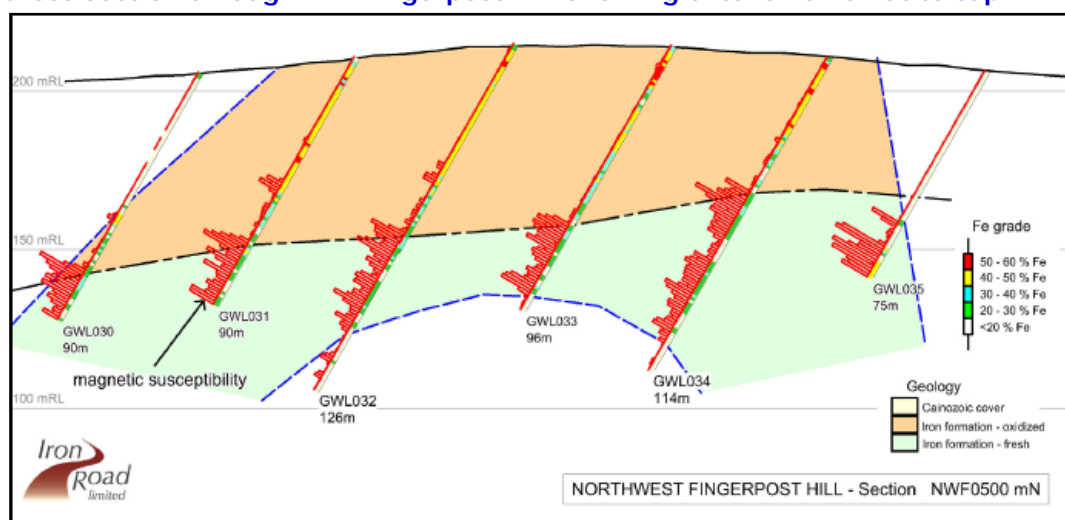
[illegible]

200 mRL

150 mRL

100 mRL

GWL030
90m

GWL031
90m

GWL032
126m

GWL033
96m

GWL034
114m

GWL035
75m

magnetic susceptibility

Fe grade

50 - 60 % Fe
40 - 50 % Fe
30 - 40 % Fe
20 - 30 % Fe
<20 % Fe

Geology

Cainozoic cover
Iron formation - oxidized
Iron formation - fresh

Iron Road limited

NORTHWEST FINGERPOST HILL - Section NWF0500 mN